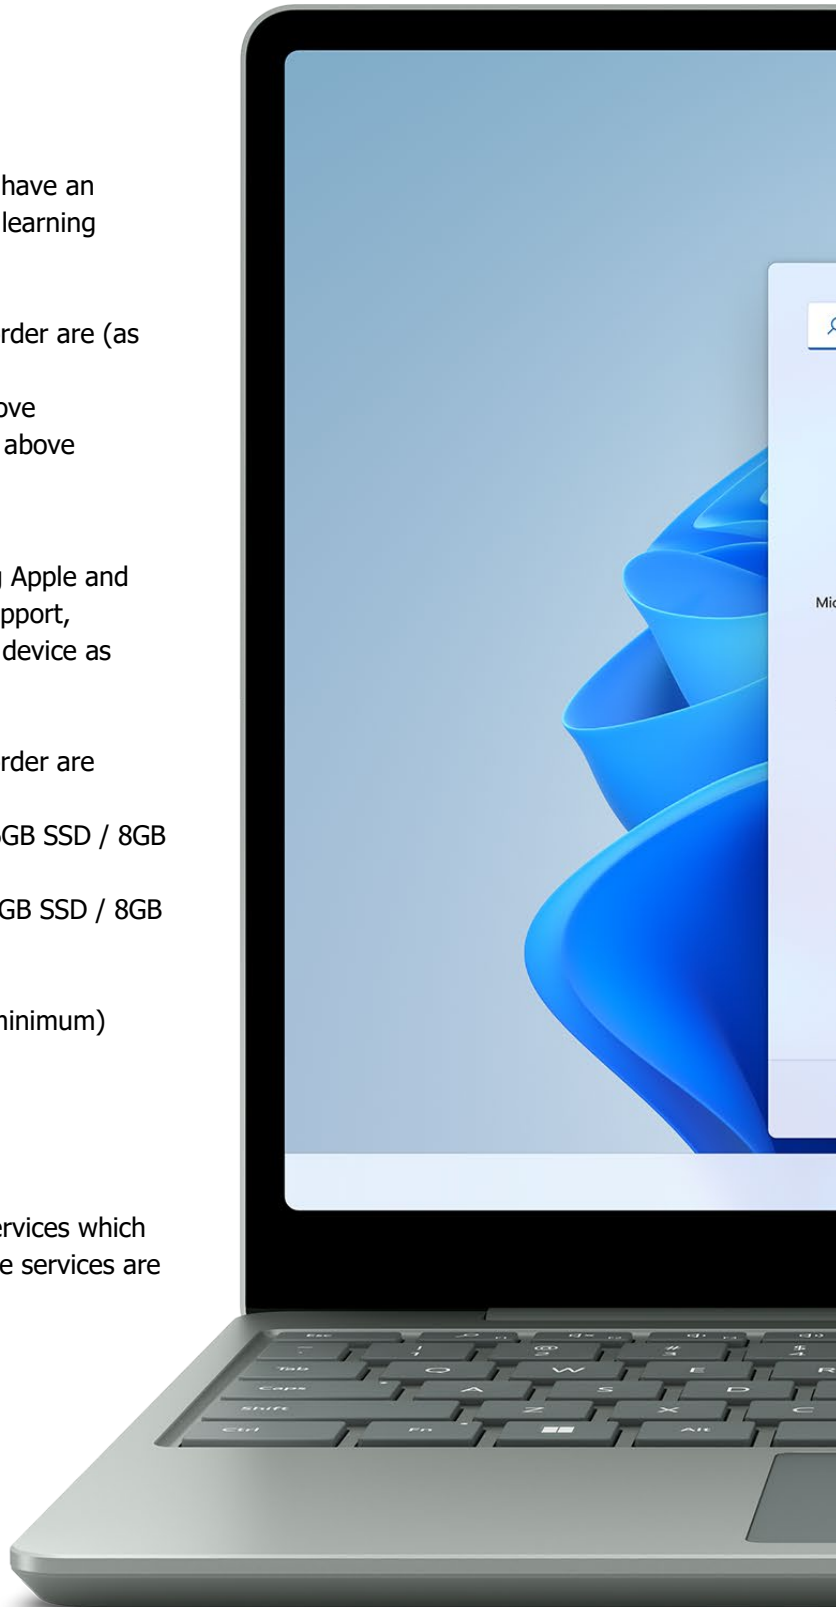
have an
learning

rder are (as

ove
above

Apple and
pport,
device as

rder are

GB SSD / 8GB

GB SSD / 8GB

ninimum)

ervices which
e services are

Mic

Esc
Tab
Caps
Shift
Ctrl
Fn
Alt
Q
W
E
R
A
S
D
Z
X
C